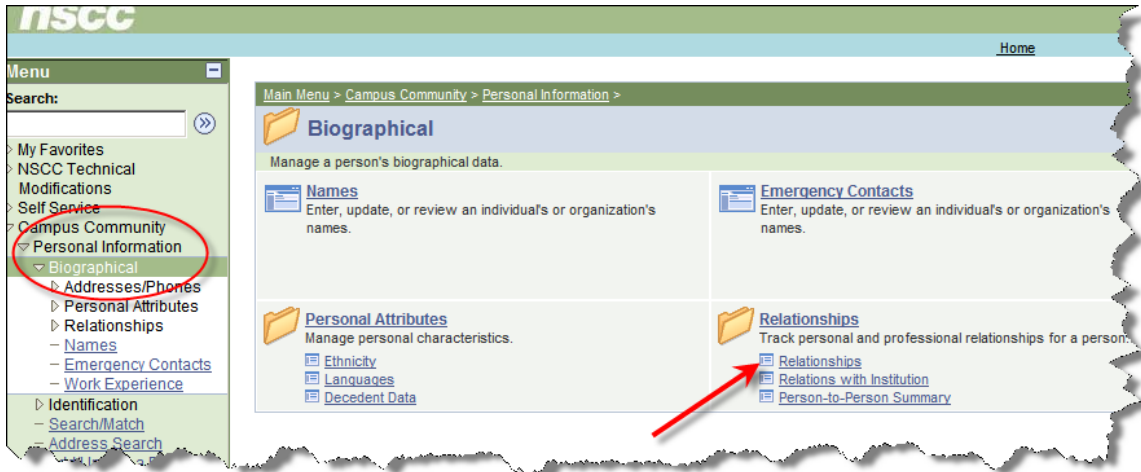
nscc

Home

Menu

Search:

My Favorites
NSCC Technical Modifications
Self Service
Campus Community
Personal Information
Biographical
Addresses/Phones
Personal Attributes
Relationships
Names
Emergency Contacts
Work Experience
Identification
Search/Match
Address Search

Main Menu > Campus Community > Personal Information >

Biographical

Manage a person's biographical data.

Names
Enter, update, or review an individual's or organization's names.

Emergency Contacts
Enter, update, or review an individual's or organization's names.

Personal Attributes
Manage personal characteristics.
Ethnicity
Languages
Decedent Data

Relationships
Track personal and professional relationships for a person.
Relationships
Relations with Institution
Person-to-Person Summary